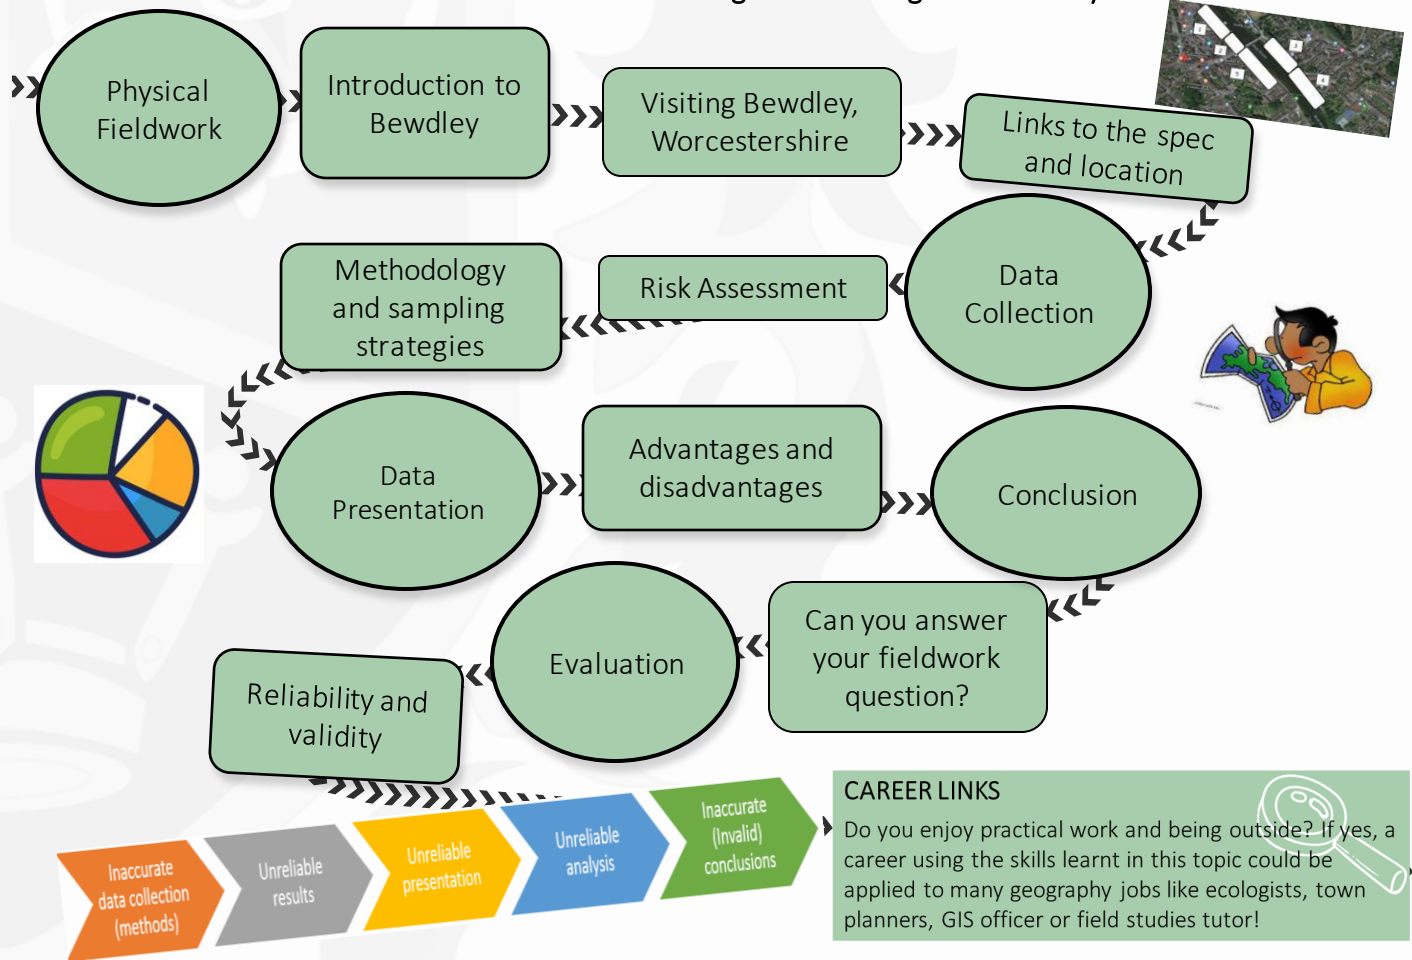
Physical Fieldwork

Introduction to Bewdley

Visiting Bewdley, Worcestershire

Links to the spec and location

Data Collection

Risk Assessment

Methodology and sampling strategies

Data Presentation

Advantages and disadvantages

Conclusion

Can you answer your fieldwork question?

Evaluation

Reliability and validity

Inaccurate data collection (methods)

Unreliable results

Unreliable presentation

Unreliable analysis

Inaccurate (Invalid) conclusions

CAREER LINKS
Do you enjoy practical work and being outside? If yes, a career using the skills learnt in this topic could be applied to many geography jobs like ecologists, town planners, GIS officer or field studies tutor!